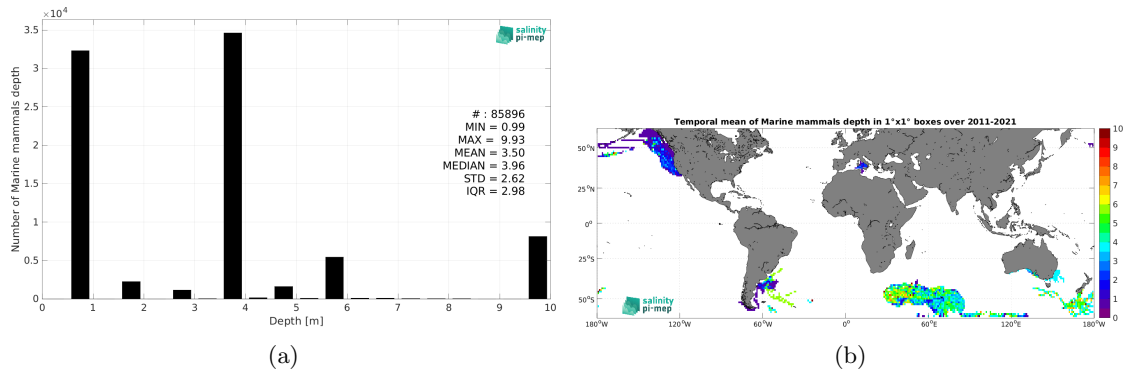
$\times 10^4$
3.5
3
2.5
2
1.5
1
0.5
0
Number of Marine mammals depth
salinity pi·mep
# : 85896
MIN = 0.99
MAX = 9.93
MEAN = 3.50
MEDIAN = 3.96
STD = 2.62
IQR = 2.98
0 1 2 3 4 5 6 7 8 9 10
Depth [m]
(a)

Temporal mean of Marine mammals depth in 1°x1° boxes over 2011-2021
50°N
25°N
0°
25°S
50°S
salinity pi·mep
180°W 120°W 60°W 0° 60°E 120°E 180°W
10
9
8
7
6
5
4
3
2
1
0
(b)